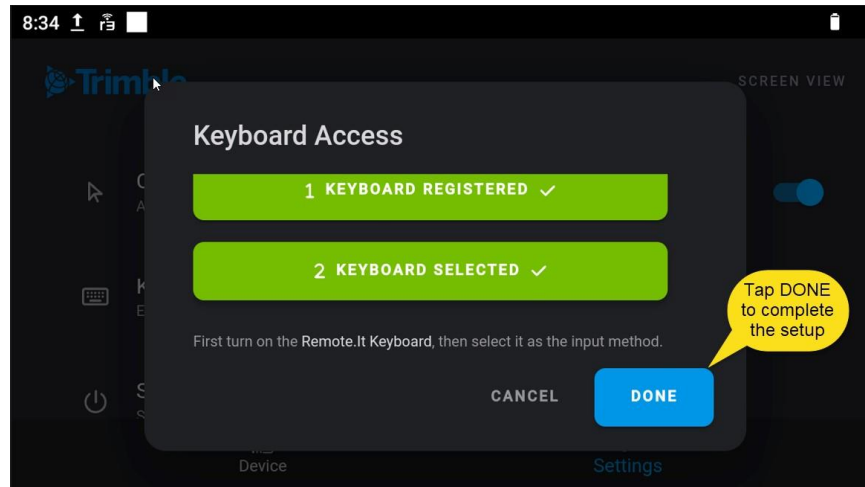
8:34

Trimble

SCREEN VIEW

Keyboard Access

1 KEYBOARD REGISTERED ✓

2 KEYBOARD SELECTED ✓

First turn on the Remote.It Keyboard, then select it as the input method.

CANCEL

DONE

Tap DONE to complete the setup

Device

Settings